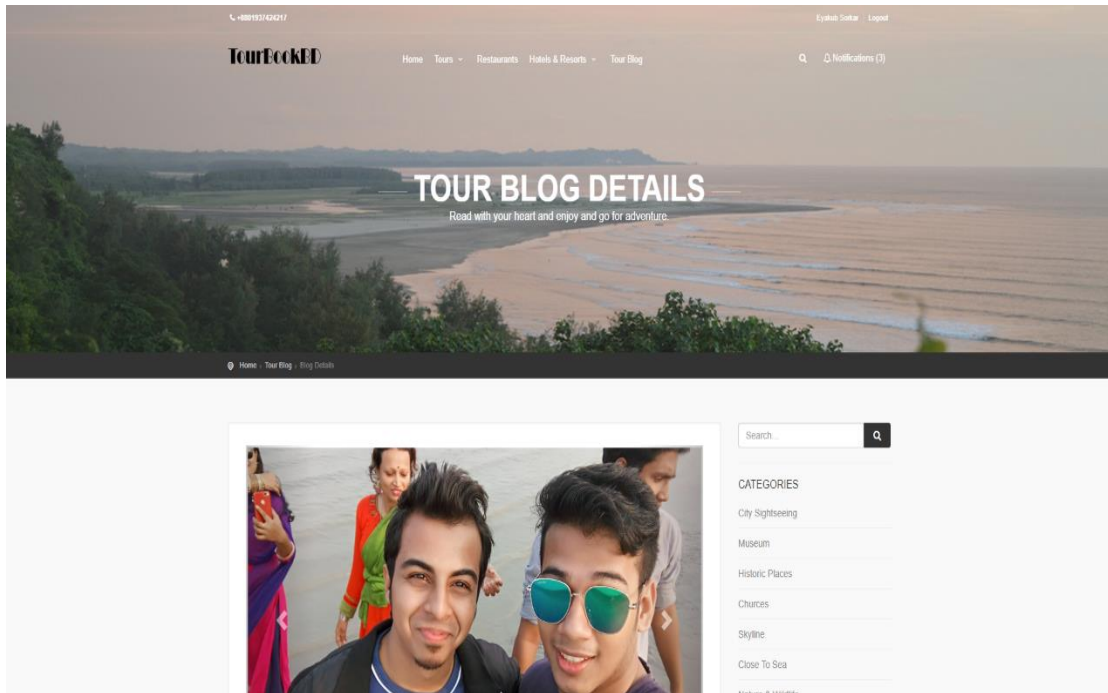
+8801937424217

Eyalish Softar | Logout

TourBookBD

Home Tours Restaurants Hotels & Resorts Tour Blog

Notifications (3)

TOUR BLOG DETAILS

Read with your heart and enjoy and go for adventure.

Home › Tour Blog › Blog Details

Search...

CATEGORIES

City Sightseeing

Museum

Historic Places

Churces

Skyline

Close To Sea

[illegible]